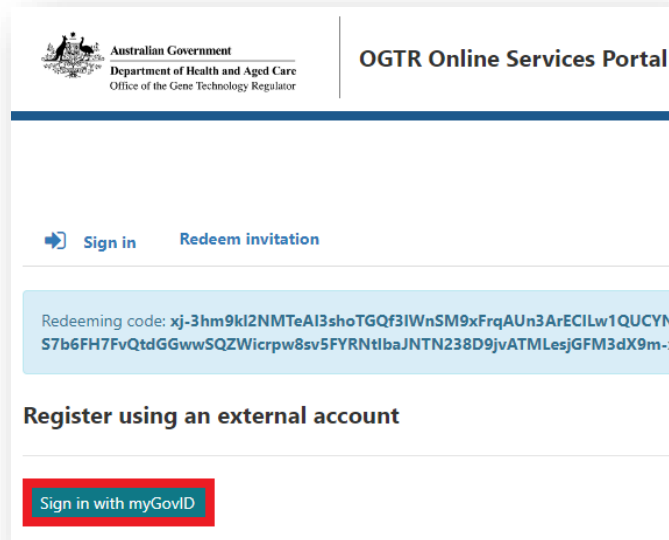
Australian Government
Department of Health and Aged Care
Office of the Gene Technology Regulator

OGTR Online Services Portal

Sign in Redeem invitation

Redeeming code: xj-3hm9kl2NMTeAl3shoTGQf3lWnSM9xFrqAUn3ArEClLw1QUCYN
S7b6FH7FvQtdGGwwSQZWicrpw8sv5FYRNtlbaJNTN238D9jvATMLesjGFM3dX9m-

Register using an external account

Sign in with myGovID